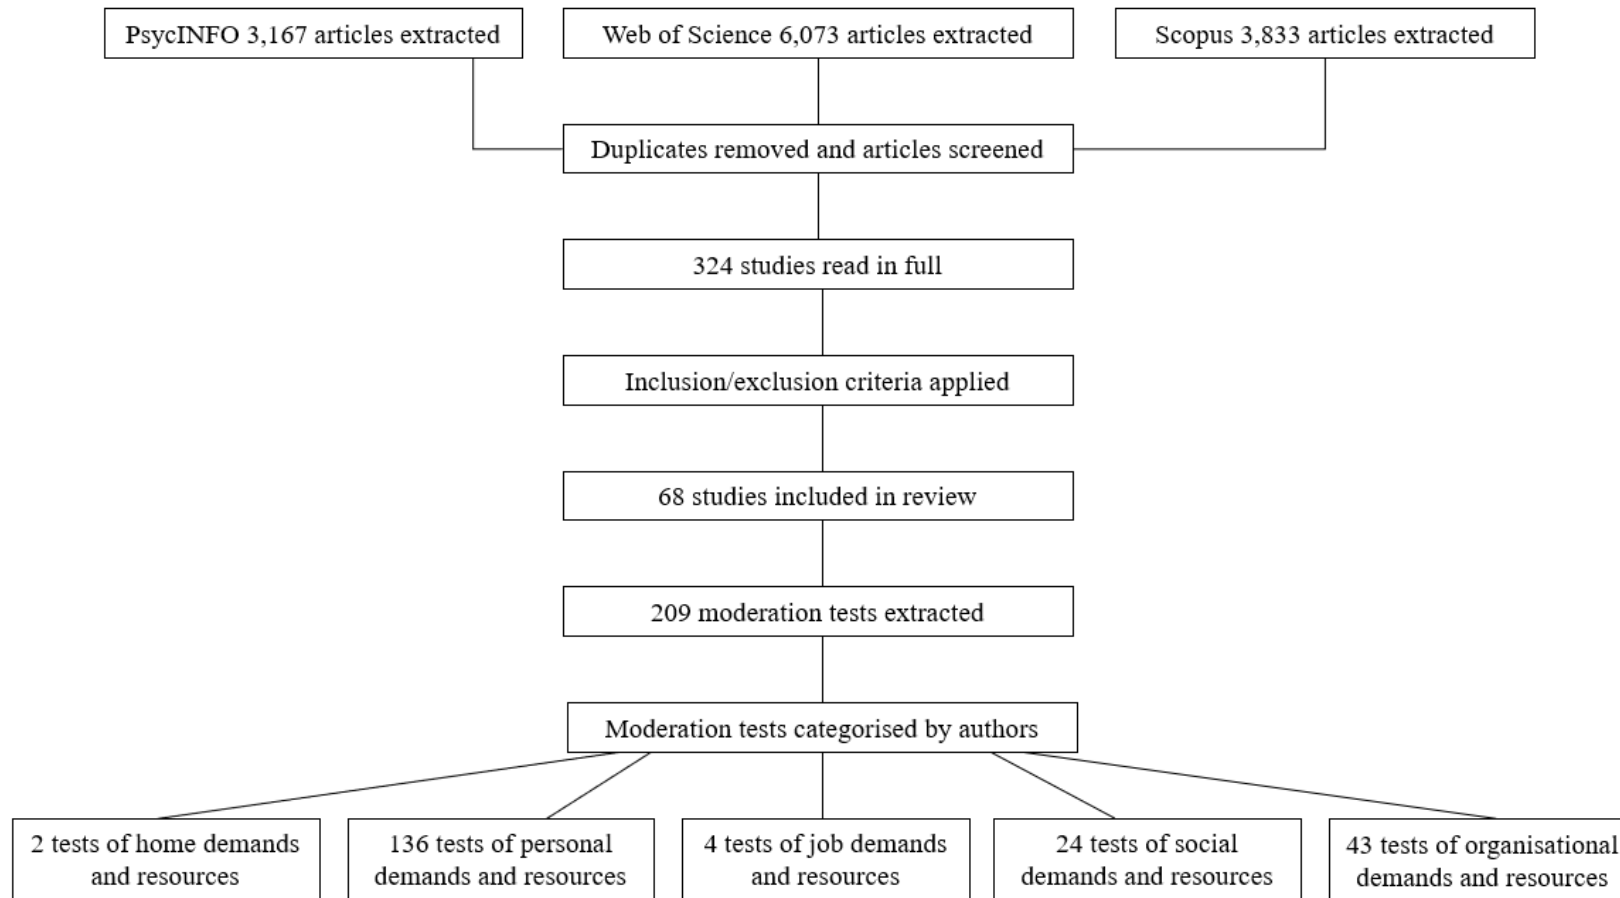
PsycINFO 3,167 articles extracted

Web of Science 6,073 articles extracted

Scopus 3,833 articles extracted

Duplicates removed and articles screened

324 studies read in full

Inclusion/exclusion criteria applied

68 studies included in review

209 moderation tests extracted

Moderation tests categorised by authors

2 tests of home demands and resources

136 tests of personal demands and resources

4 tests of job demands and resources

24 tests of social demands and resources

43 tests of organisational demands and resources